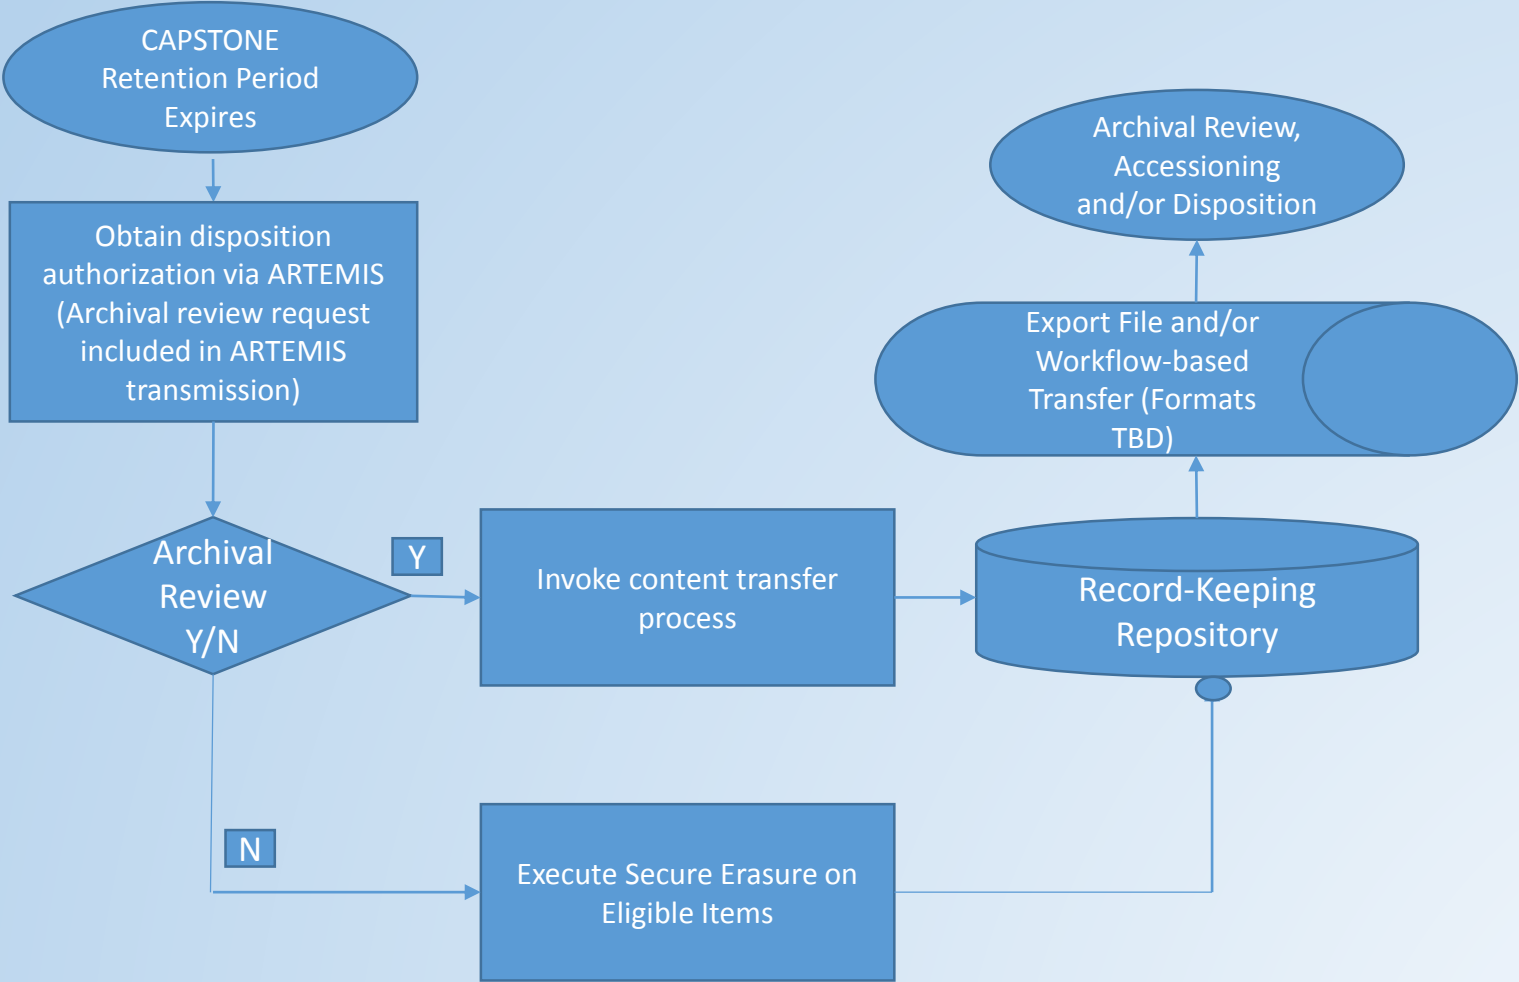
CAPSTONE Retention Period Expires

Obtain disposition authorization via ARTEMIS (Archival review request included in ARTEMIS transmission)

Archival Review Y/N

Y

Invoke content transfer process

Record-Keeping Repository

Export File and/or Workflow-based Transfer (Formats TBD)

Archival Review, Accessioning and/or Disposition

N

Execute Secure Erasure on Eligible Items